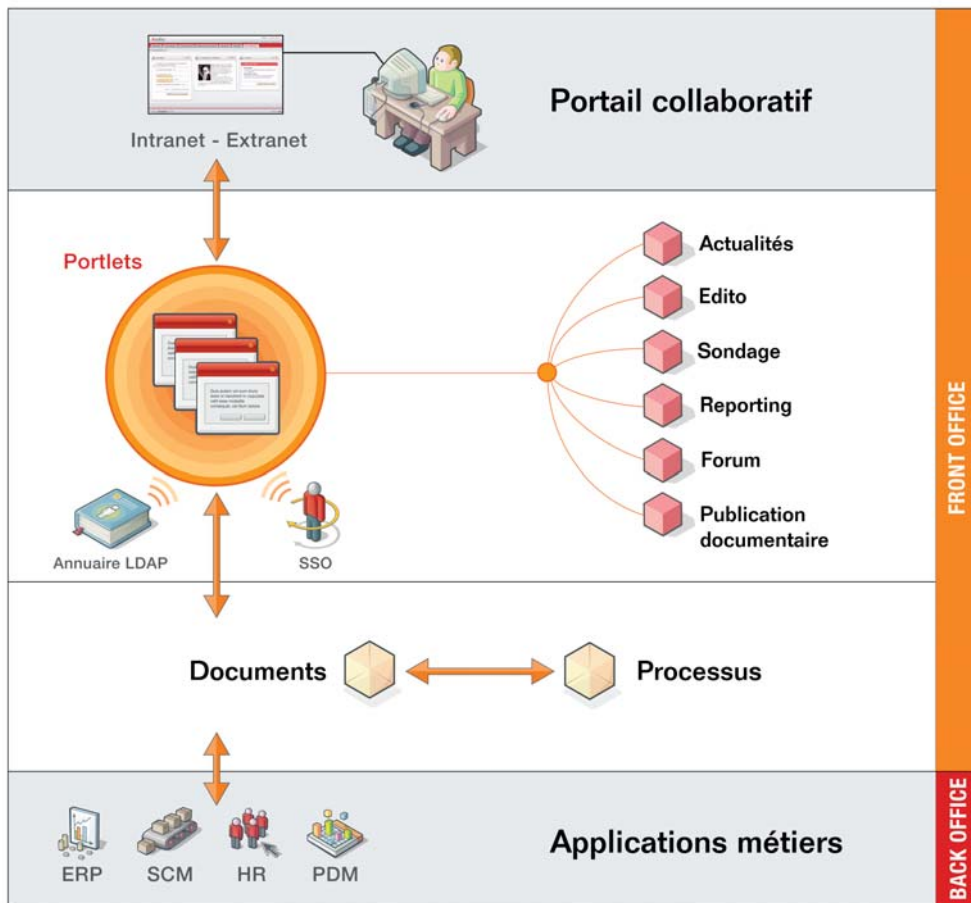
Intranet - Extranet

Portail collaboratif

Portlets

Actualités
Edito
Sondage
Reporting
Forum
Publication documentaire

Annuaire LDAP

SSO

FRONT OFFICE

Documents

Processus

ERP
SCM
HR
PDM

Applications métiers

BACK OFFICE